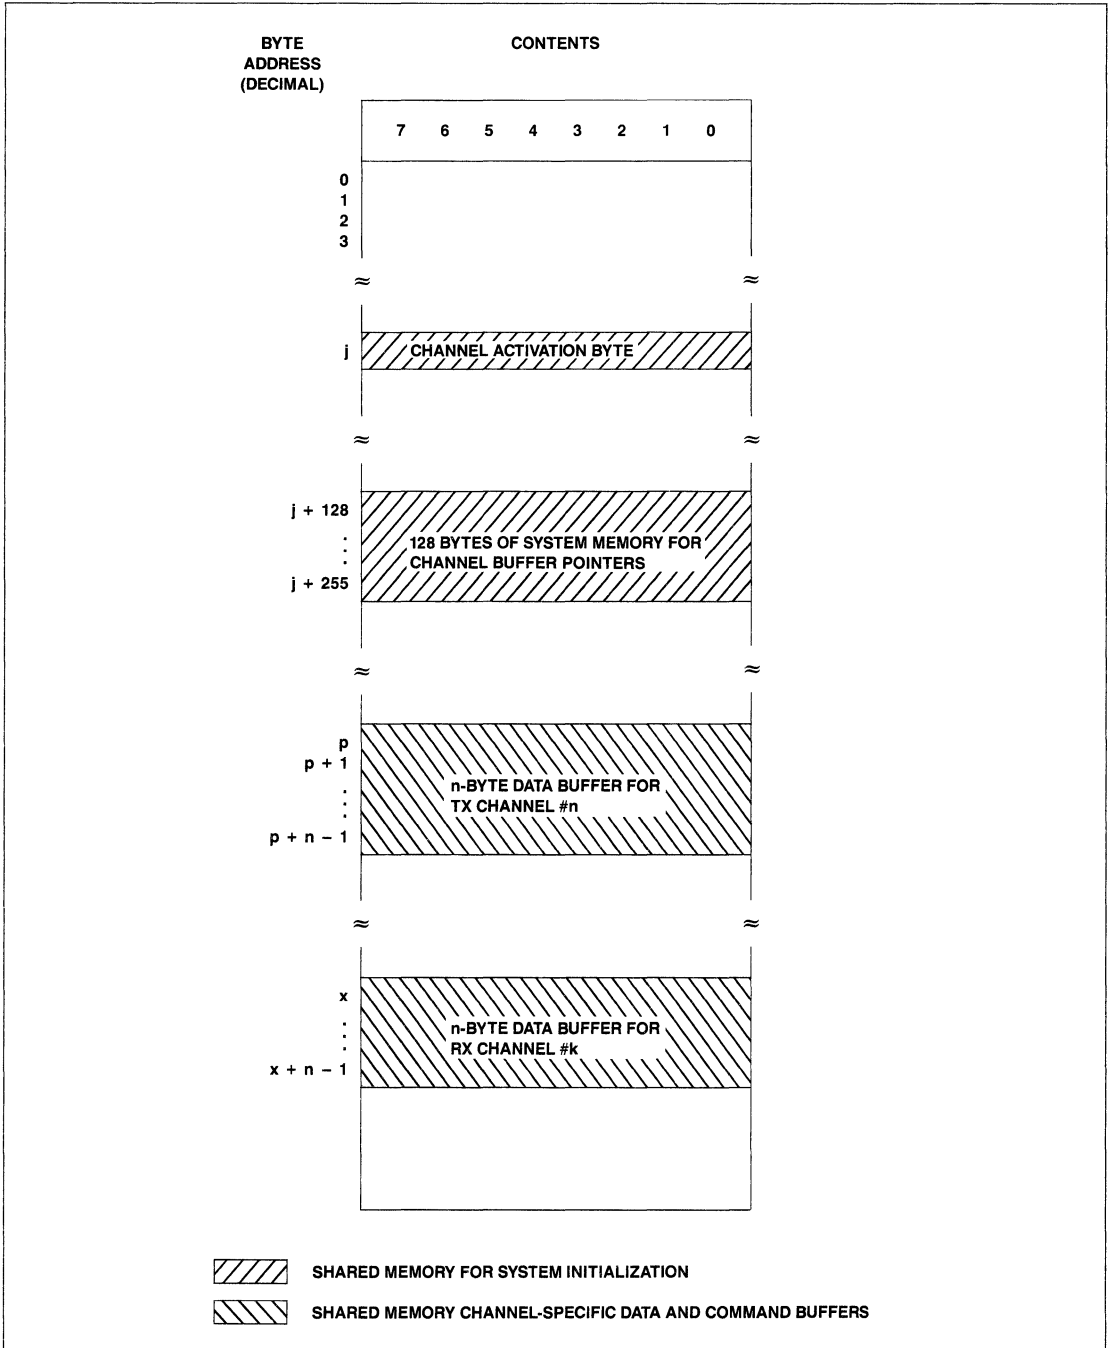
BYTE ADDRESS (DECIMAL)

CONTENTS

7 6 5 4 3 2 1 0

0
1
2
3

≈ ≈

j CHANNEL ACTIVATION BYTE

≈ ≈

j + 128
:
j + 255

128 BYTES OF SYSTEM MEMORY FOR CHANNEL BUFFER POINTERS

≈ ≈

p
p + 1
:
p + n − 1

n-BYTE DATA BUFFER FOR TX CHANNEL #n

≈ ≈

x
:
x + n − 1

n-BYTE DATA BUFFER FOR RX CHANNEL #k

SHARED MEMORY FOR SYSTEM INITIALIZATION

SHARED MEMORY CHANNEL-SPECIFIC DATA AND COMMAND BUFFERS